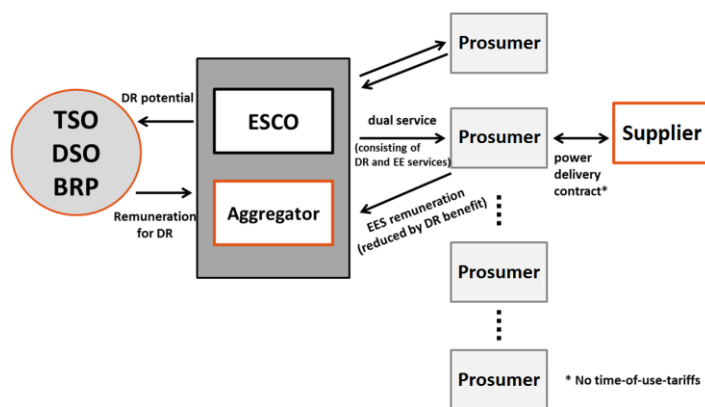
Prosumer

TSO
DSO
BRP

DR potential

ESCO

dual service
(consisting of DR and EE services)

Prosumer

Supplier

power delivery contract*

Remuneration for DR

Aggregator

EES remuneration
(reduced by DR benefit)

Prosumer

Prosumer

* No time-of-use-tariffs